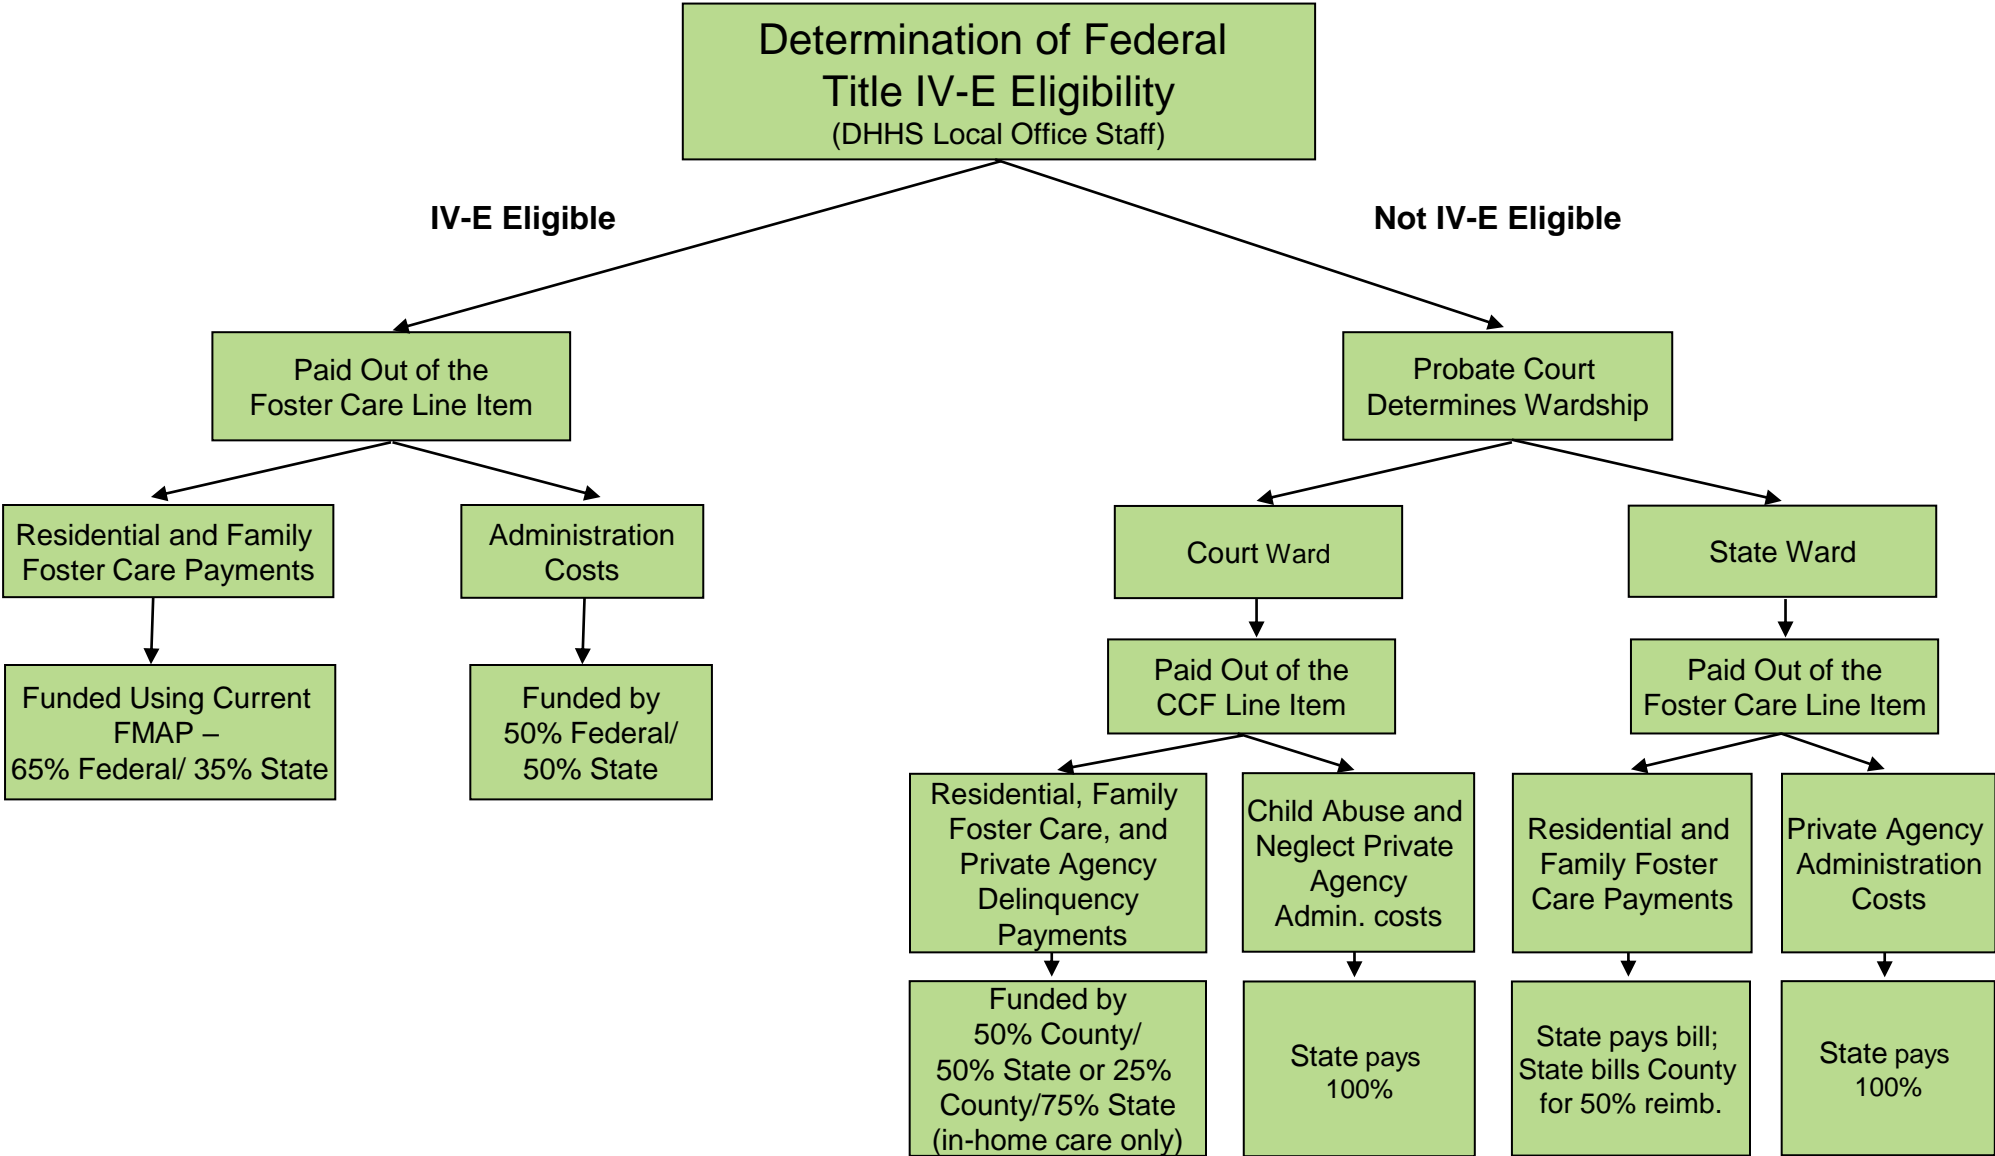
Determination of Federal Title IV-E Eligibility
(DHHS Local Office Staff)

IV-E Eligible

Not IV-E Eligible

Paid Out of the Foster Care Line Item

Residential and Family Foster Care Payments

Funded Using Current FMAP – 65% Federal/ 35% State

Administration Costs

Funded by 50% Federal/ 50% State

Probate Court Determines Wardship

Court Ward

Paid Out of the CCF Line Item

Residential, Family Foster Care, and Private Agency Delinquency Payments

Funded by 50% County/ 50% State or 25% County/75% State (in-home care only)

Child Abuse and Neglect Private Agency Admin. costs

State pays 100%

State Ward

Paid Out of the Foster Care Line Item

Residential and Family Foster Care Payments

State pays bill; State bills County for 50% reimb.

Private Agency Administration Costs

State pays 100%